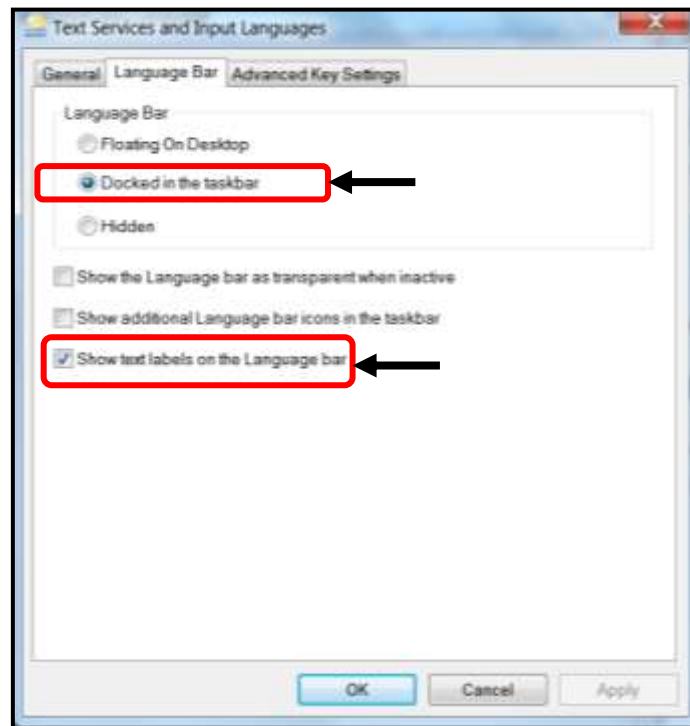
Text Services and Input Languages

General | Language Bar | Advanced Key Settings

Language Bar

Floating On Desktop

Docked in the taskbar

Hidden

Show the Language bar as transparent when inactive

Show additional Language bar icons in the taskbar

Show text labels on the Language bar

OK | Cancel | Apply